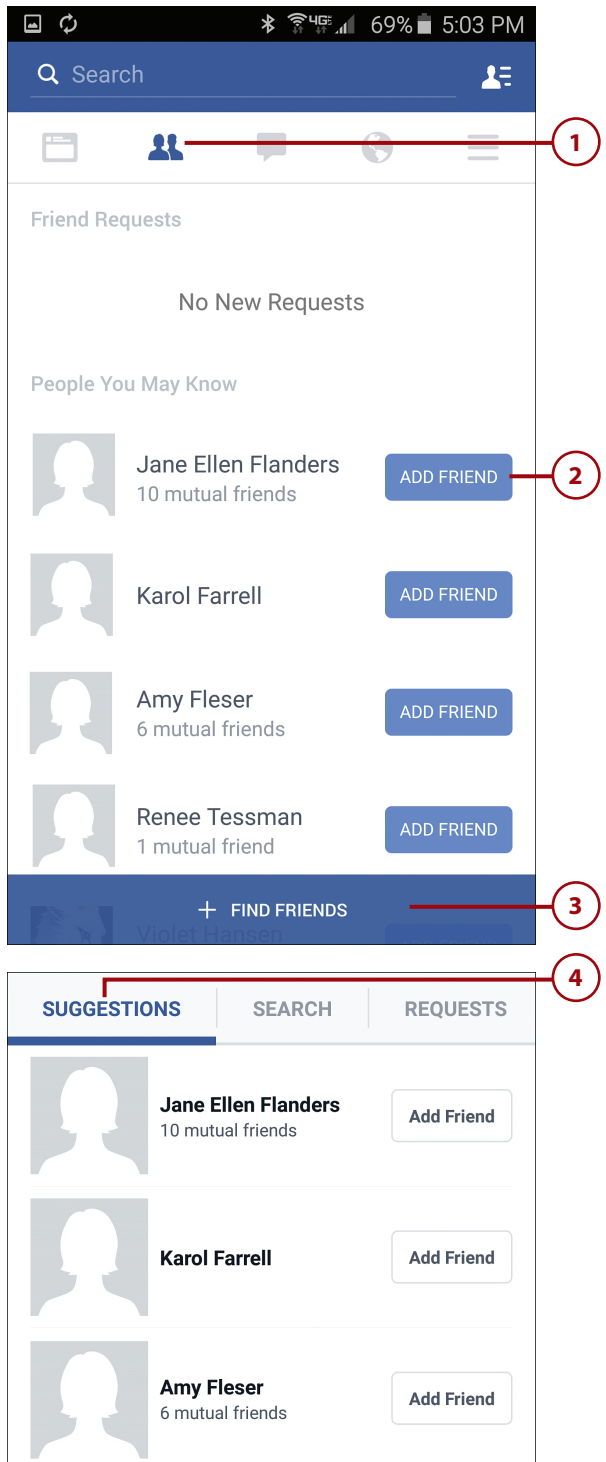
4G 69% 5:03 PM

Search

1

Friend Requests

No New Requests

People You May Know

Jane Ellen Flanders
10 mutual friends
ADD FRIEND

2

Karol Farrell
ADD FRIEND

Amy Fleser
6 mutual friends
ADD FRIEND

Renee Tessman
1 mutual friend
ADD FRIEND

+ FIND FRIENDS

3

Violet Hansen

4

SUGGESTIONS | SEARCH | REQUESTS

Jane Ellen Flanders
10 mutual friends
Add Friend

Karol Farrell
Add Friend

Amy Fleser
6 mutual friends
Add Friend